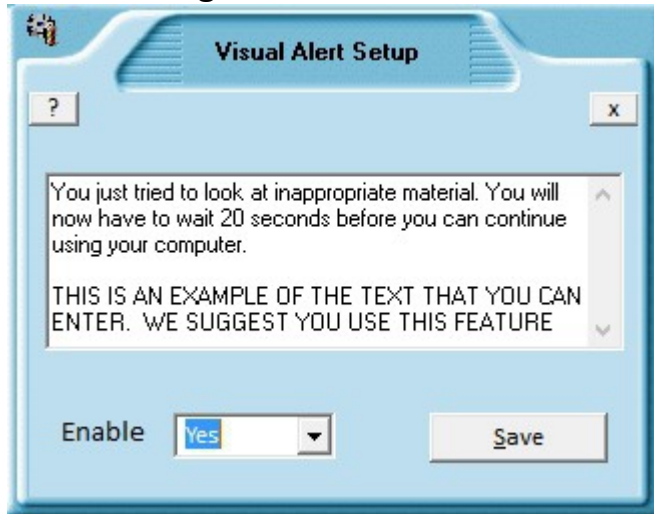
Visual Alert Setup

?

x

You just tried to look at inappropriate material. You will now have to wait 20 seconds before you can continue using your computer.

THIS IS AN EXAMPLE OF THE TEXT THAT YOU CAN ENTER. WE SUGGEST YOU USE THIS FEATURE

Enable Yes

Save